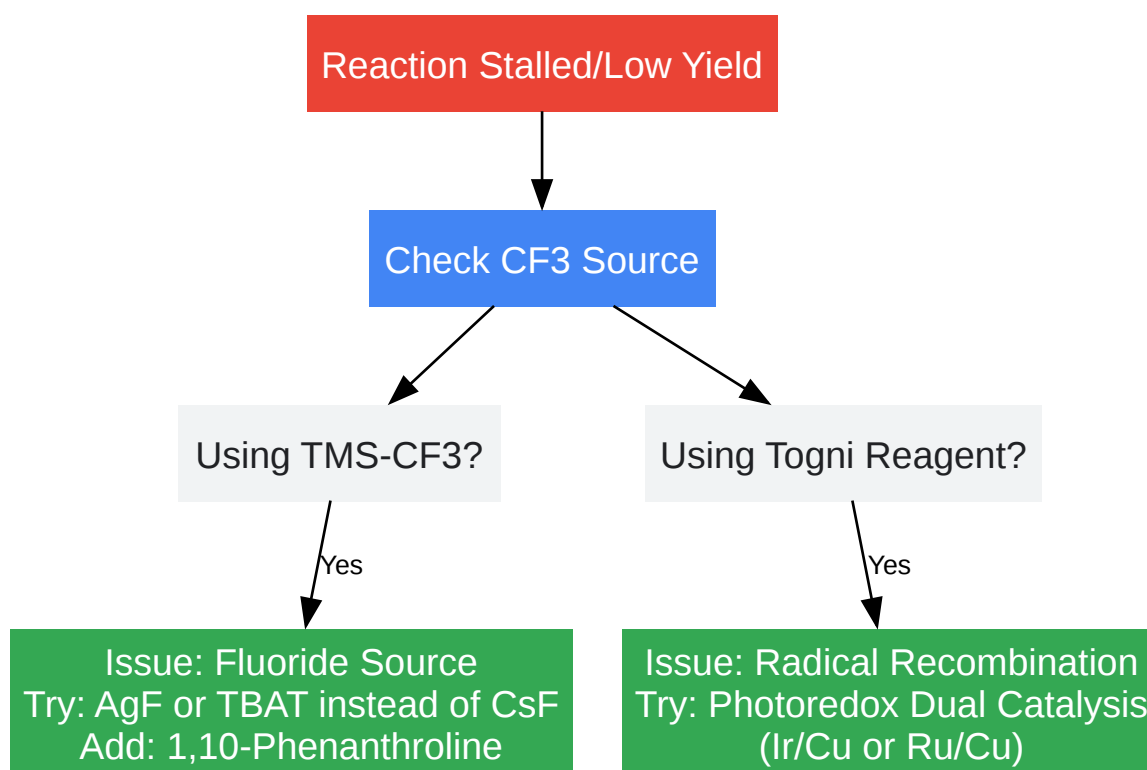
Reaction Stalled/Low Yield

Check CF3 Source

Using TMS-CF3?

Using Togni Reagent?

Yes

Yes

Issue: Fluoride Source
Try: AgF or TBAT instead of CsF
Add: 1,10-Phenanthroline

Issue: Radical Recombination
Try: Photoredox Dual Catalysis
(Ir/Cu or Ru/Cu)